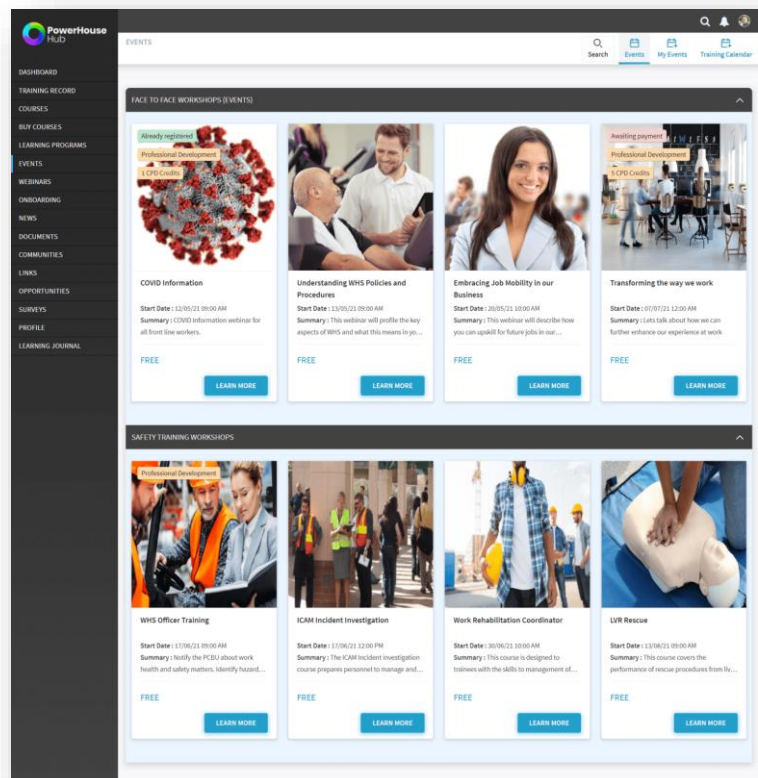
PowerHouse Hub

DASHBOARD
TRAINING RECORD
COURSES
BUY COURSES
LEARNING PROGRAMS
EVENTS
WEBINARS
ONBOARDING
NEWS
DOCUMENTS
COMMUNITIES
LINKS
OPPORTUNITIES
SURVEYS
PROFILE
LEARNING JOURNAL

EVENTS

Search Events My Events Training Calendar

FACE TO FACE WORKSHOPS (EVENTS)

Already registered
Professional Development
1 CPD Credits
COVID Information
Start Date : 12/05/21 09:00 AM
Summary : COVID Information webinar for all front line workers.
FREE
LEARN MORE

Understanding WHS Policies and Procedures
Start Date : 13/05/21 09:00 AM
Summary : This webinar will profile the key aspects of WHS and what this means in yo...
FREE
LEARN MORE

Embracing Job Mobility in our Business
Start Date : 20/05/21 10:00 AM
Summary : This webinar will describe how you can upskill for future jobs in our...
FREE
LEARN MORE

Awaiting payment
Professional Development
5 CPD Credits
Transforming the way we work
Start Date : 07/07/21 12:00 AM
Summary : Lets talk about how we can further enhance our experience at work
FREE
LEARN MORE

SAFETY TRAINING WORKSHOPS

Professional Development
WHS Officer Training
Start Date : 17/06/21 09:00 AM
Summary : Notify the PCBU about work health and safety matters. Identify hazard...
FREE
LEARN MORE

ICAM Incident Investigation
Start Date : 17/06/21 12:00 PM
Summary : The ICAM Incident Investigation course prepares personnel to manage and...
FREE
LEARN MORE

Work Rehabilitation Coordinator
Start Date : 30/06/21 10:00 AM
Summary : This course is designed to trainees with the skills to management of...
FREE
LEARN MORE

LVR Rescue
Start Date : 13/08/21 09:00 AM
Summary : This course covers the performance of rescue procedures from liv...
FREE
LEARN MORE